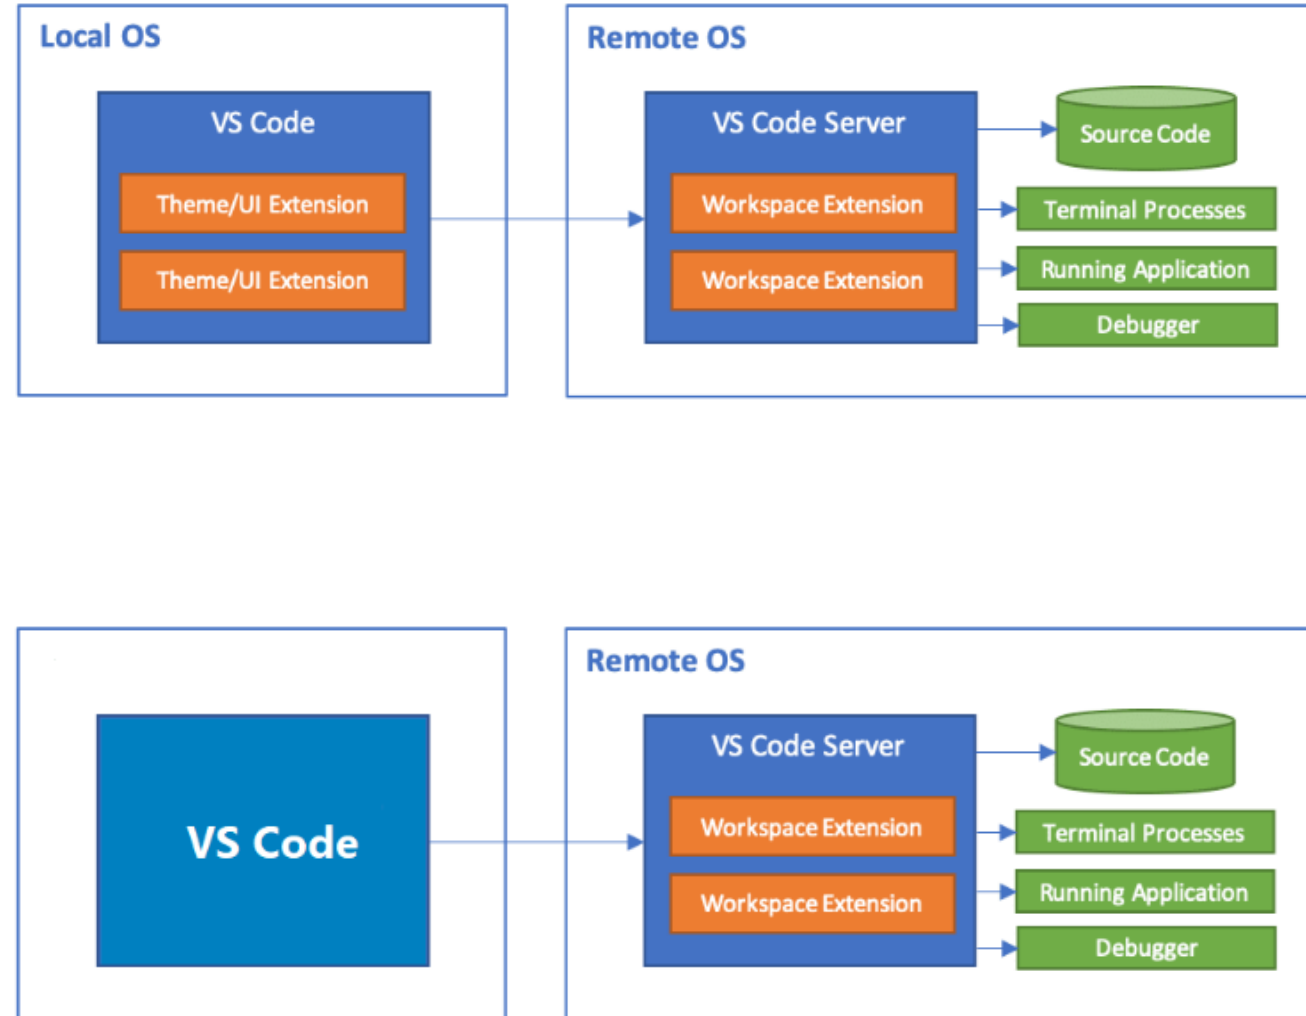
Local OS

VS Code

Theme/UI Extension

Theme/UI Extension

Remote OS

VS Code Server

Workspace Extension

Workspace Extension

Source Code

Terminal Processes

Running Application

Debugger

VS Code

Remote OS

VS Code Server

Workspace Extension

Workspace Extension

Source Code

Terminal Processes

Running Application

Debugger